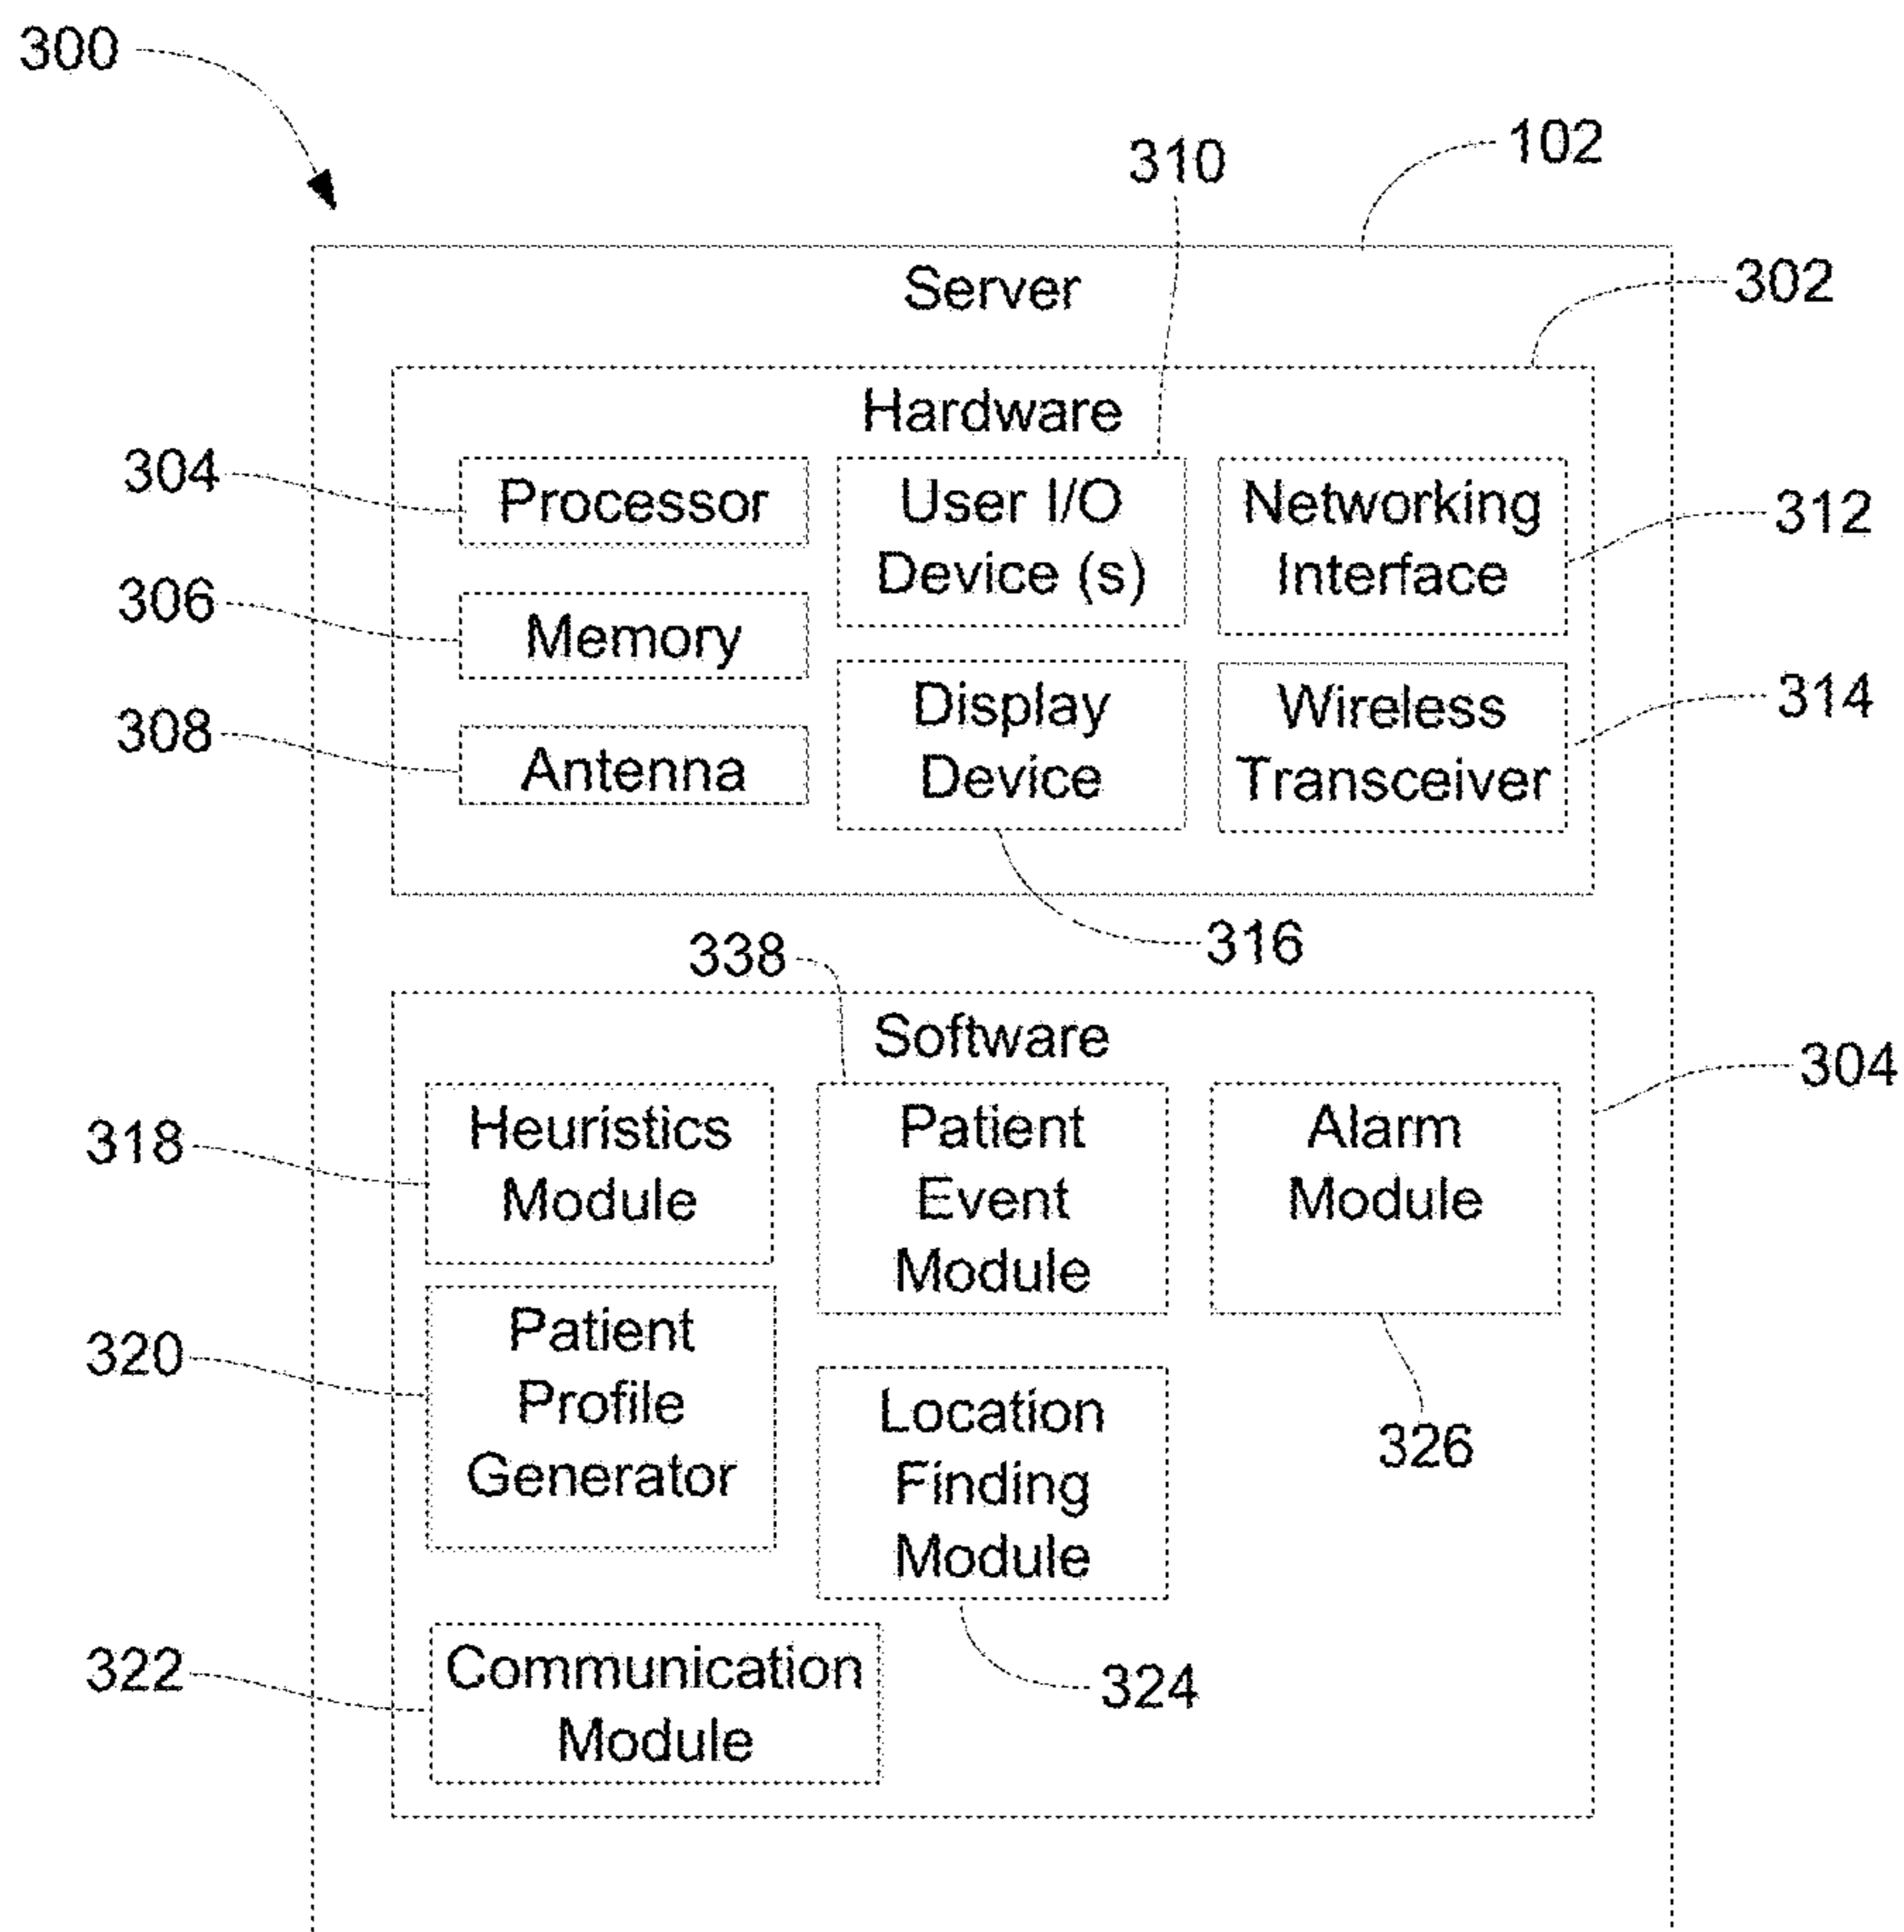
300

310

102

Server

302

Hardware

304

Processor

User I/O Device (s)

Networking Interface

312

306

Memory

308

Antenna

Display Device

Wireless Transceiver

314

316

338

Software

304

318

Heuristics Module

Patient Event Module

Alarm Module

320

Patient Profile Generator

Location Finding Module

326

322

Communication Module

324